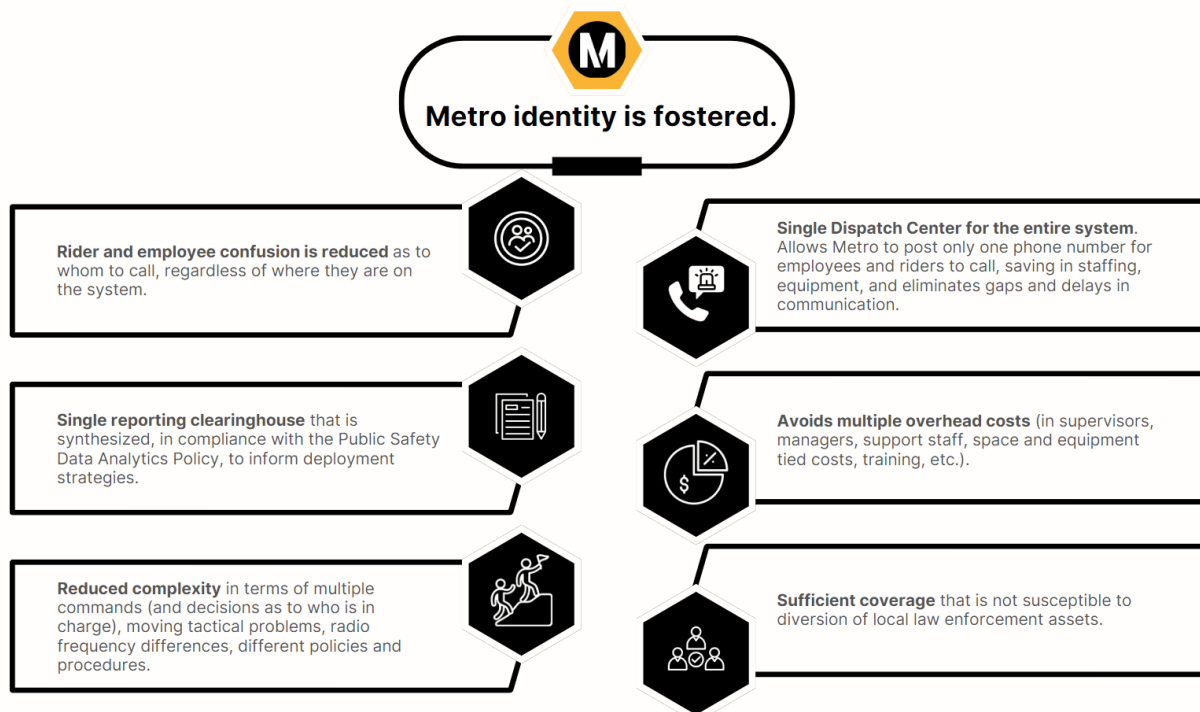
M

Metro identity is fostered.

Rider and employee confusion is reduced as to whom to call, regardless of where they are on the system.

Single Dispatch Center for the entire system. Allows Metro to post only one phone number for employees and riders to call, saving in staffing, equipment, and eliminates gaps and delays in communication.

Single reporting clearinghouse that is synthesized, in compliance with the Public Safety Data Analytics Policy, to inform deployment strategies.

Avoids multiple overhead costs (in supervisors, managers, support staff, space and equipment tied costs, training, etc.).

Reduced complexity in terms of multiple commands (and decisions as to who is in charge), moving tactical problems, radio frequency differences, different policies and procedures.

Sufficient coverage that is not susceptible to diversion of local law enforcement assets.